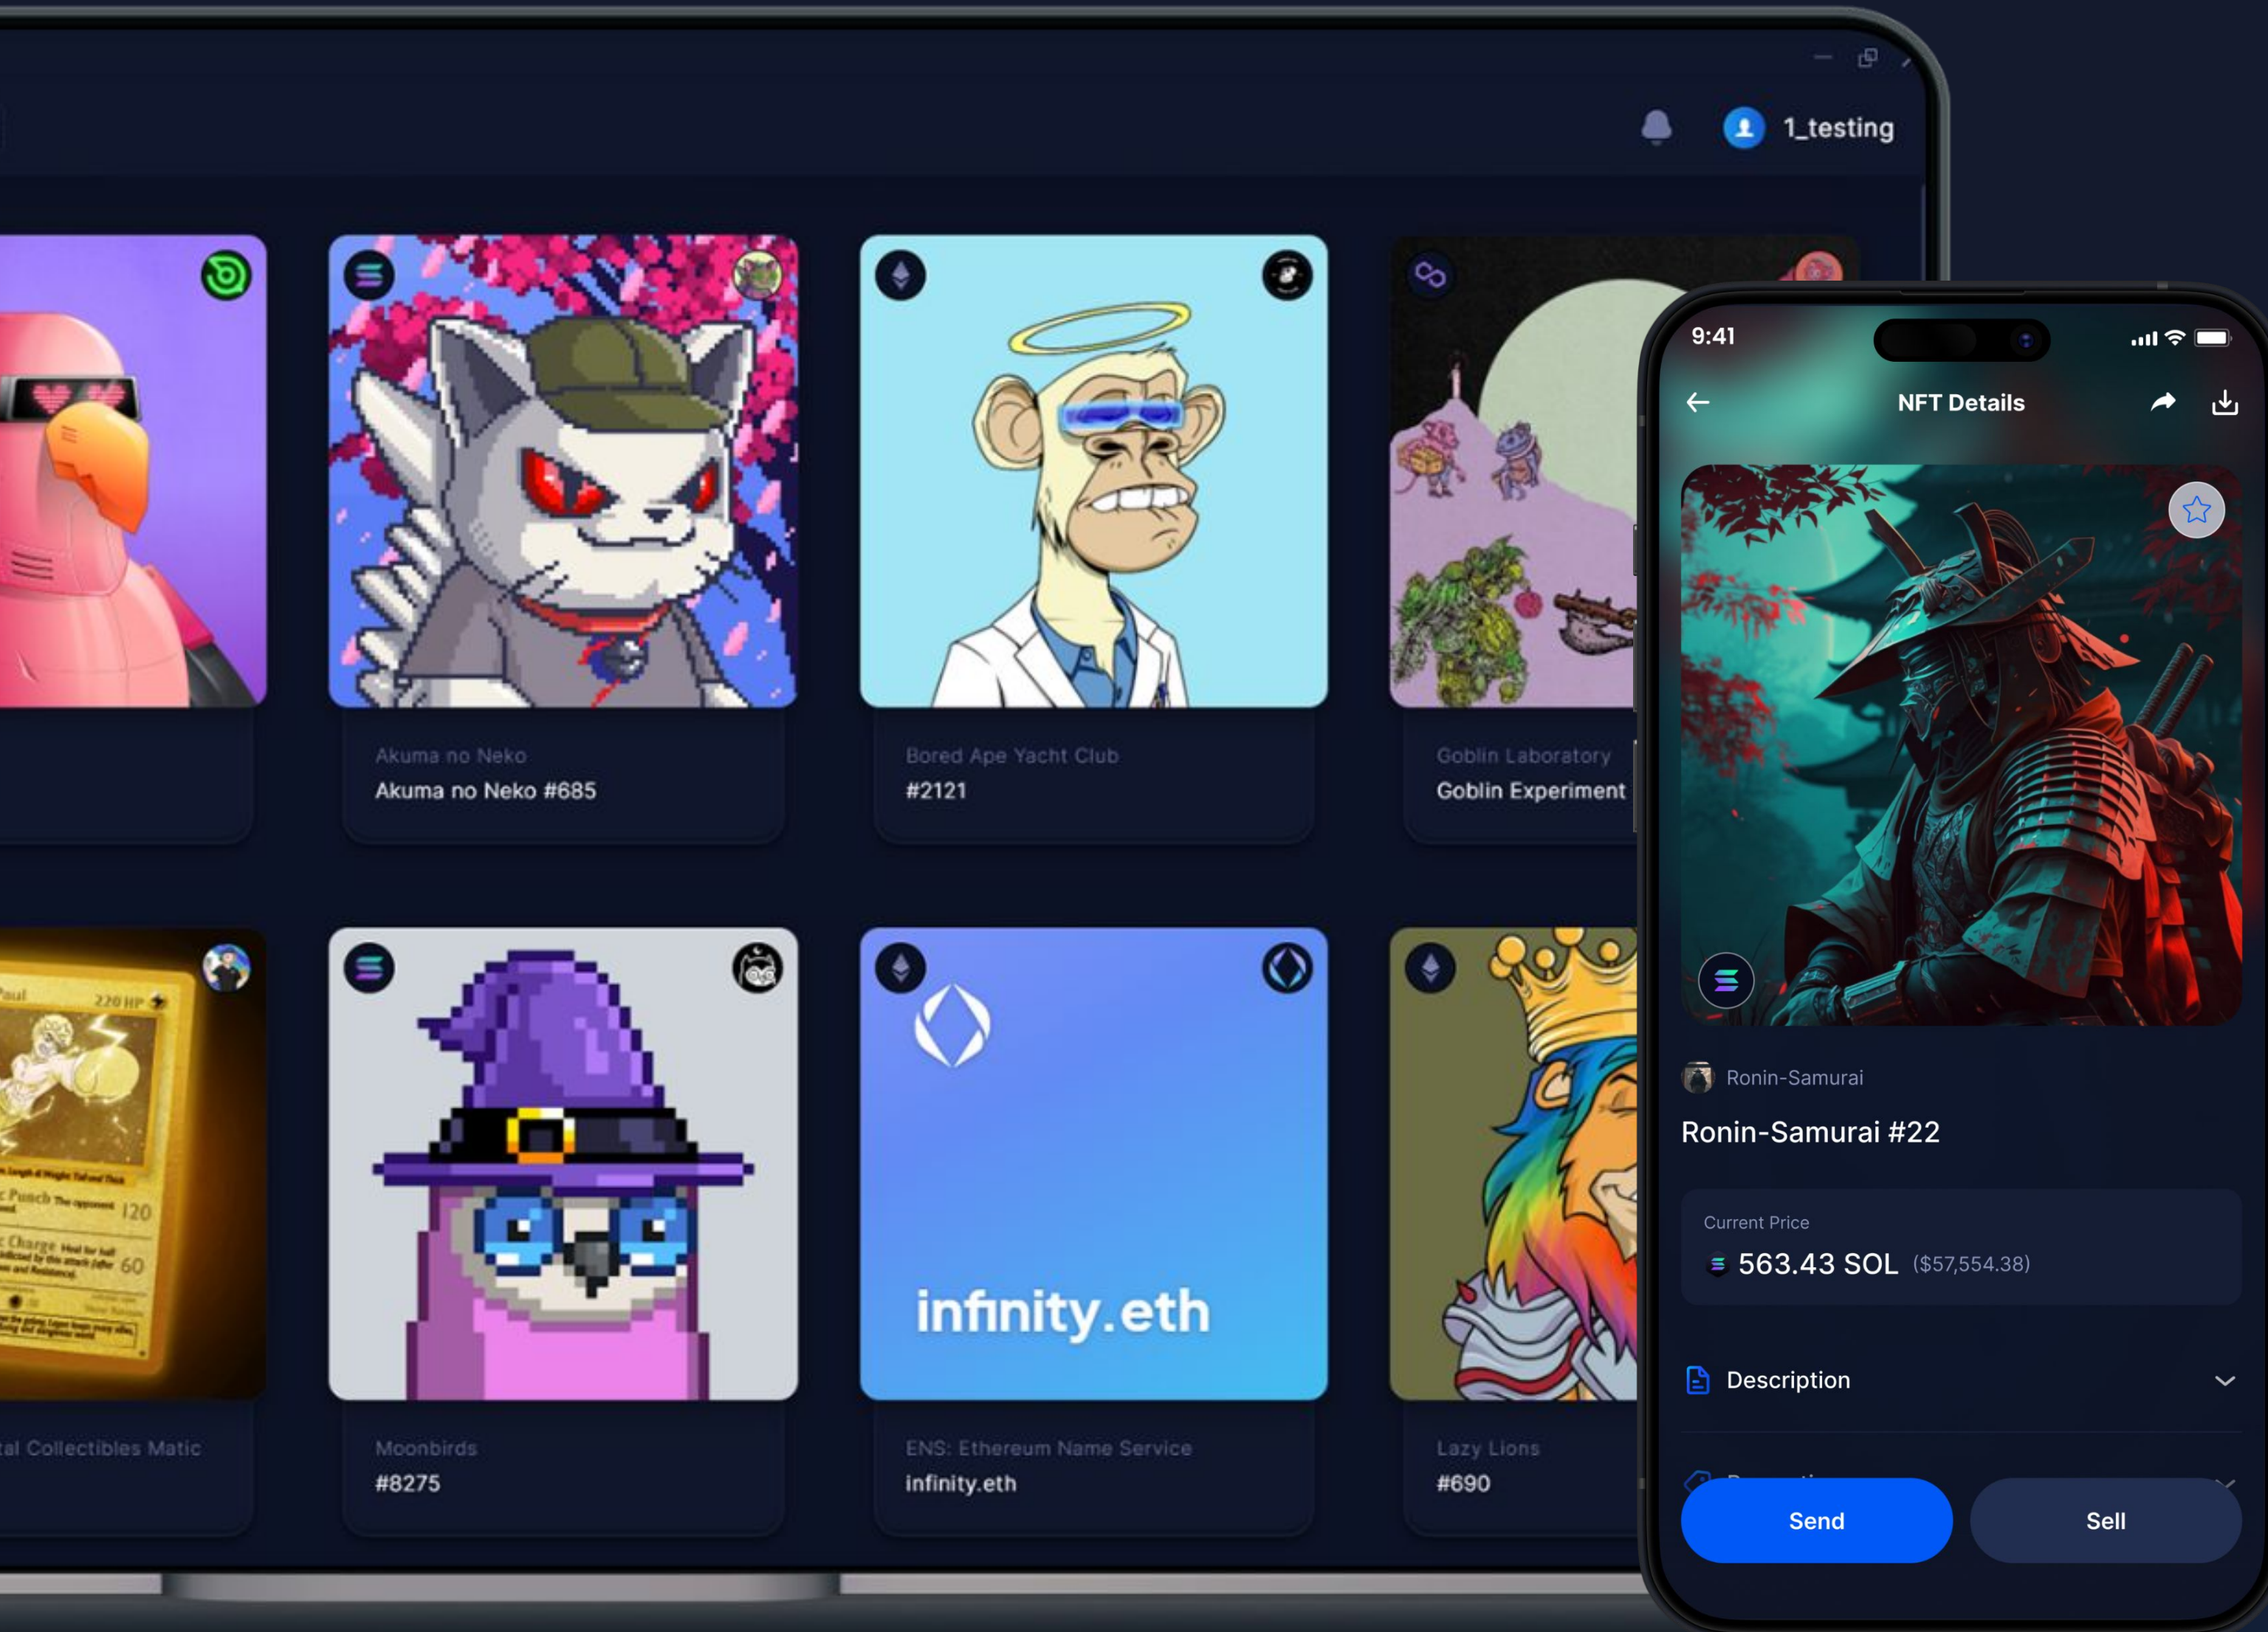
1_testing

Akuma no Neko
Akuma no Neko #685

Bored Ape Yacht Club
#2121

Goblin Laboratory
Goblin Experiment

Paul 220 HP

Punch 120

Charge 60

al Collectibles Matic

Moonbirds
#8275

infinity.eth

ENS: Ethereum Name Service
infinity.eth

Lazy Lions
#690

9:41

NFT Details

Ronin-Samurai

Ronin-Samurai #22

Current Price

563.43 SOL ($57,554.38)

Description

Send

Sell